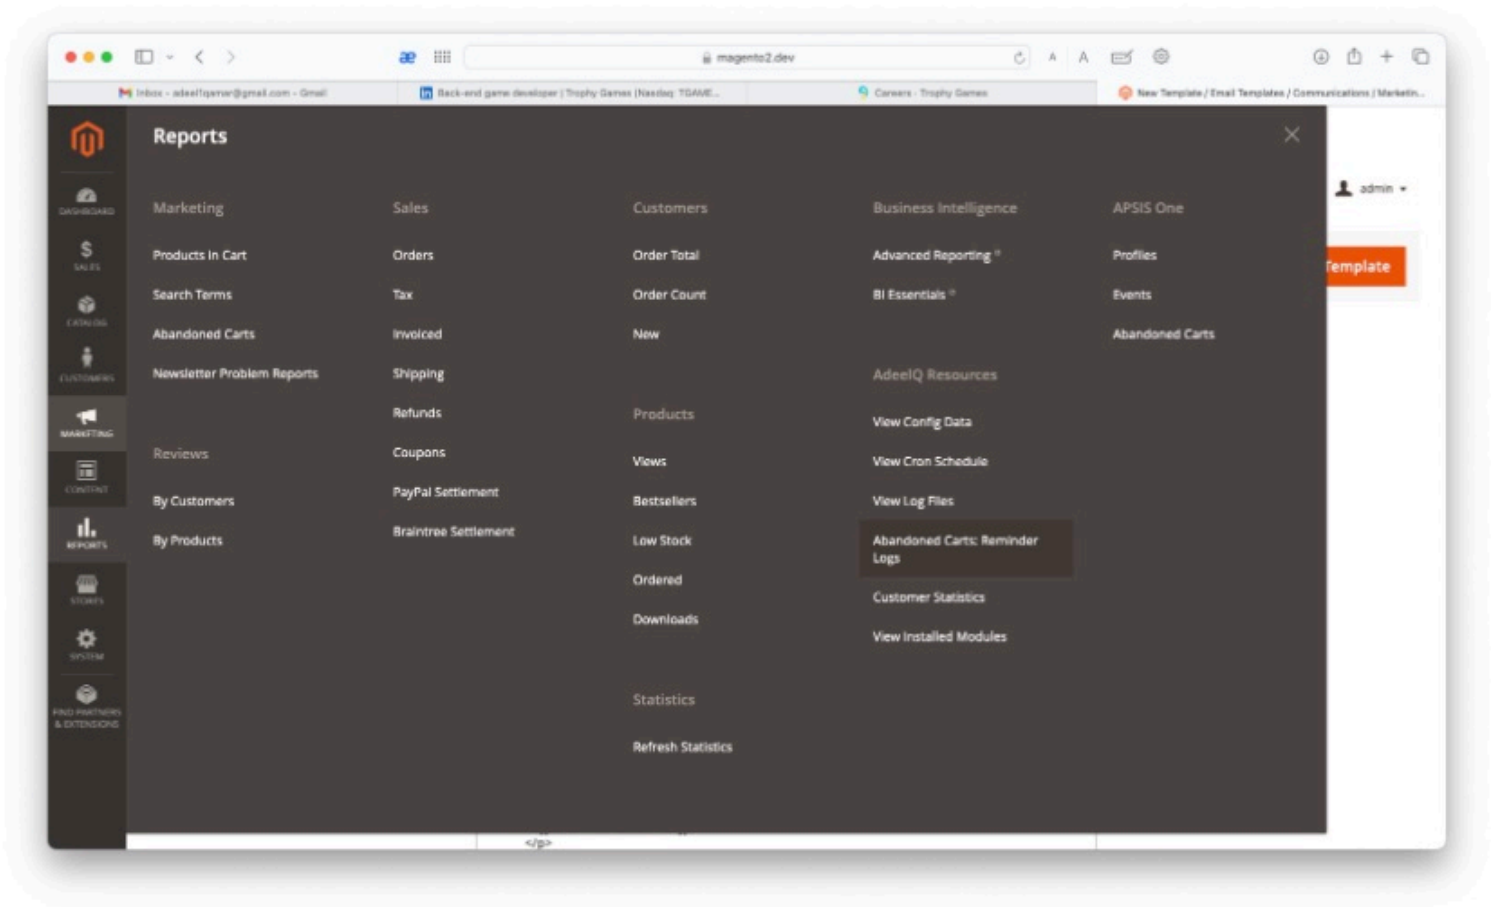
magento2.dev

Inbox - adeeliqamar@gmail.com - Gmail | Back-end game developer | Trophy Games (Nasdaq: TGAME... | Careers - Trophy Games | New Template / Email Templates / Communications / Marketin...

DASHBOARD
SALES
CATALOG
CUSTOMERS
MARKETING
CONTENT
REPORTS
STORES
SYSTEM
FIND PARTNERS & EXTENSIONS

Reports

Marketing
Products in Cart
Search Terms
Abandoned Carts
Newsletter Problem Reports

Reviews
By Customers
By Products

Sales
Orders
Tax
Invoiced
Shipping
Refunds
Coupons
PayPal Settlement
Braintree Settlement

Customers
Order Total
Order Count
New

Products
Views
Bestsellers
Low Stock
Ordered
Downloads

Statistics
Refresh Statistics

Business Intelligence
Advanced Reporting
BI Essentials

AdeelQ Resources
View Config Data
View Cron Schedule
View Log Files
Abandoned Carts: Reminder Logs
Customer Statistics
View Installed Modules

APSIS One
Profiles
Events
Abandoned Carts

admin
Template
</p>